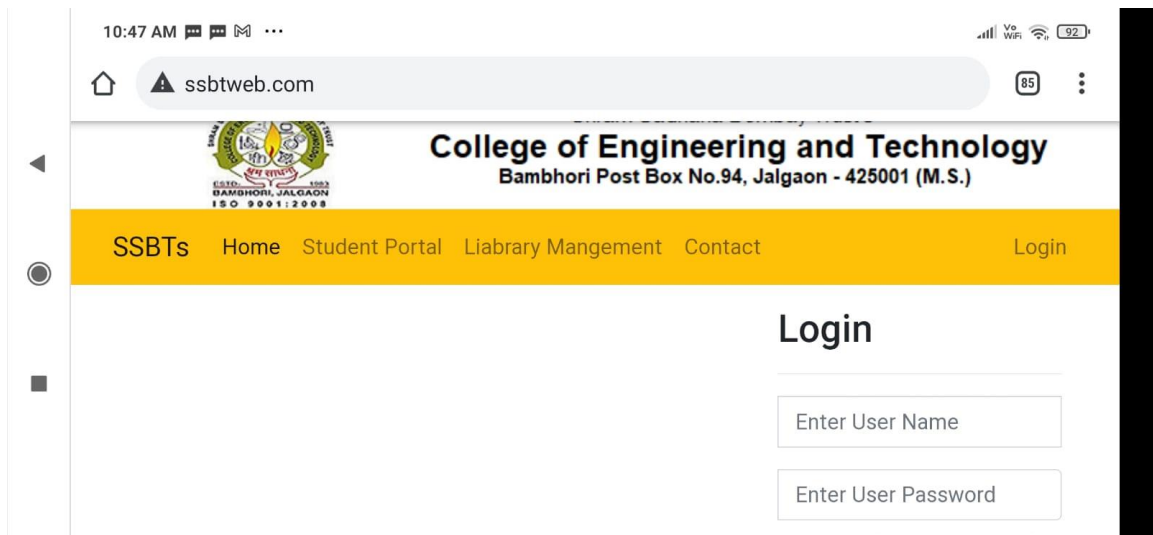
10:47 AM ··· 92
ssbtweb.com
85

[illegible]
College of Engineering and Technology
Bambhori Post Box No.94, Jalgaon - 425001 (M.S.)
ESTD. 1983
BAMBHORI, JALGAON
ISO 9001:2008

SSBTs Home Student Portal Liabrary Mangement Contact Login

Login

Enter User Name

Enter User Password